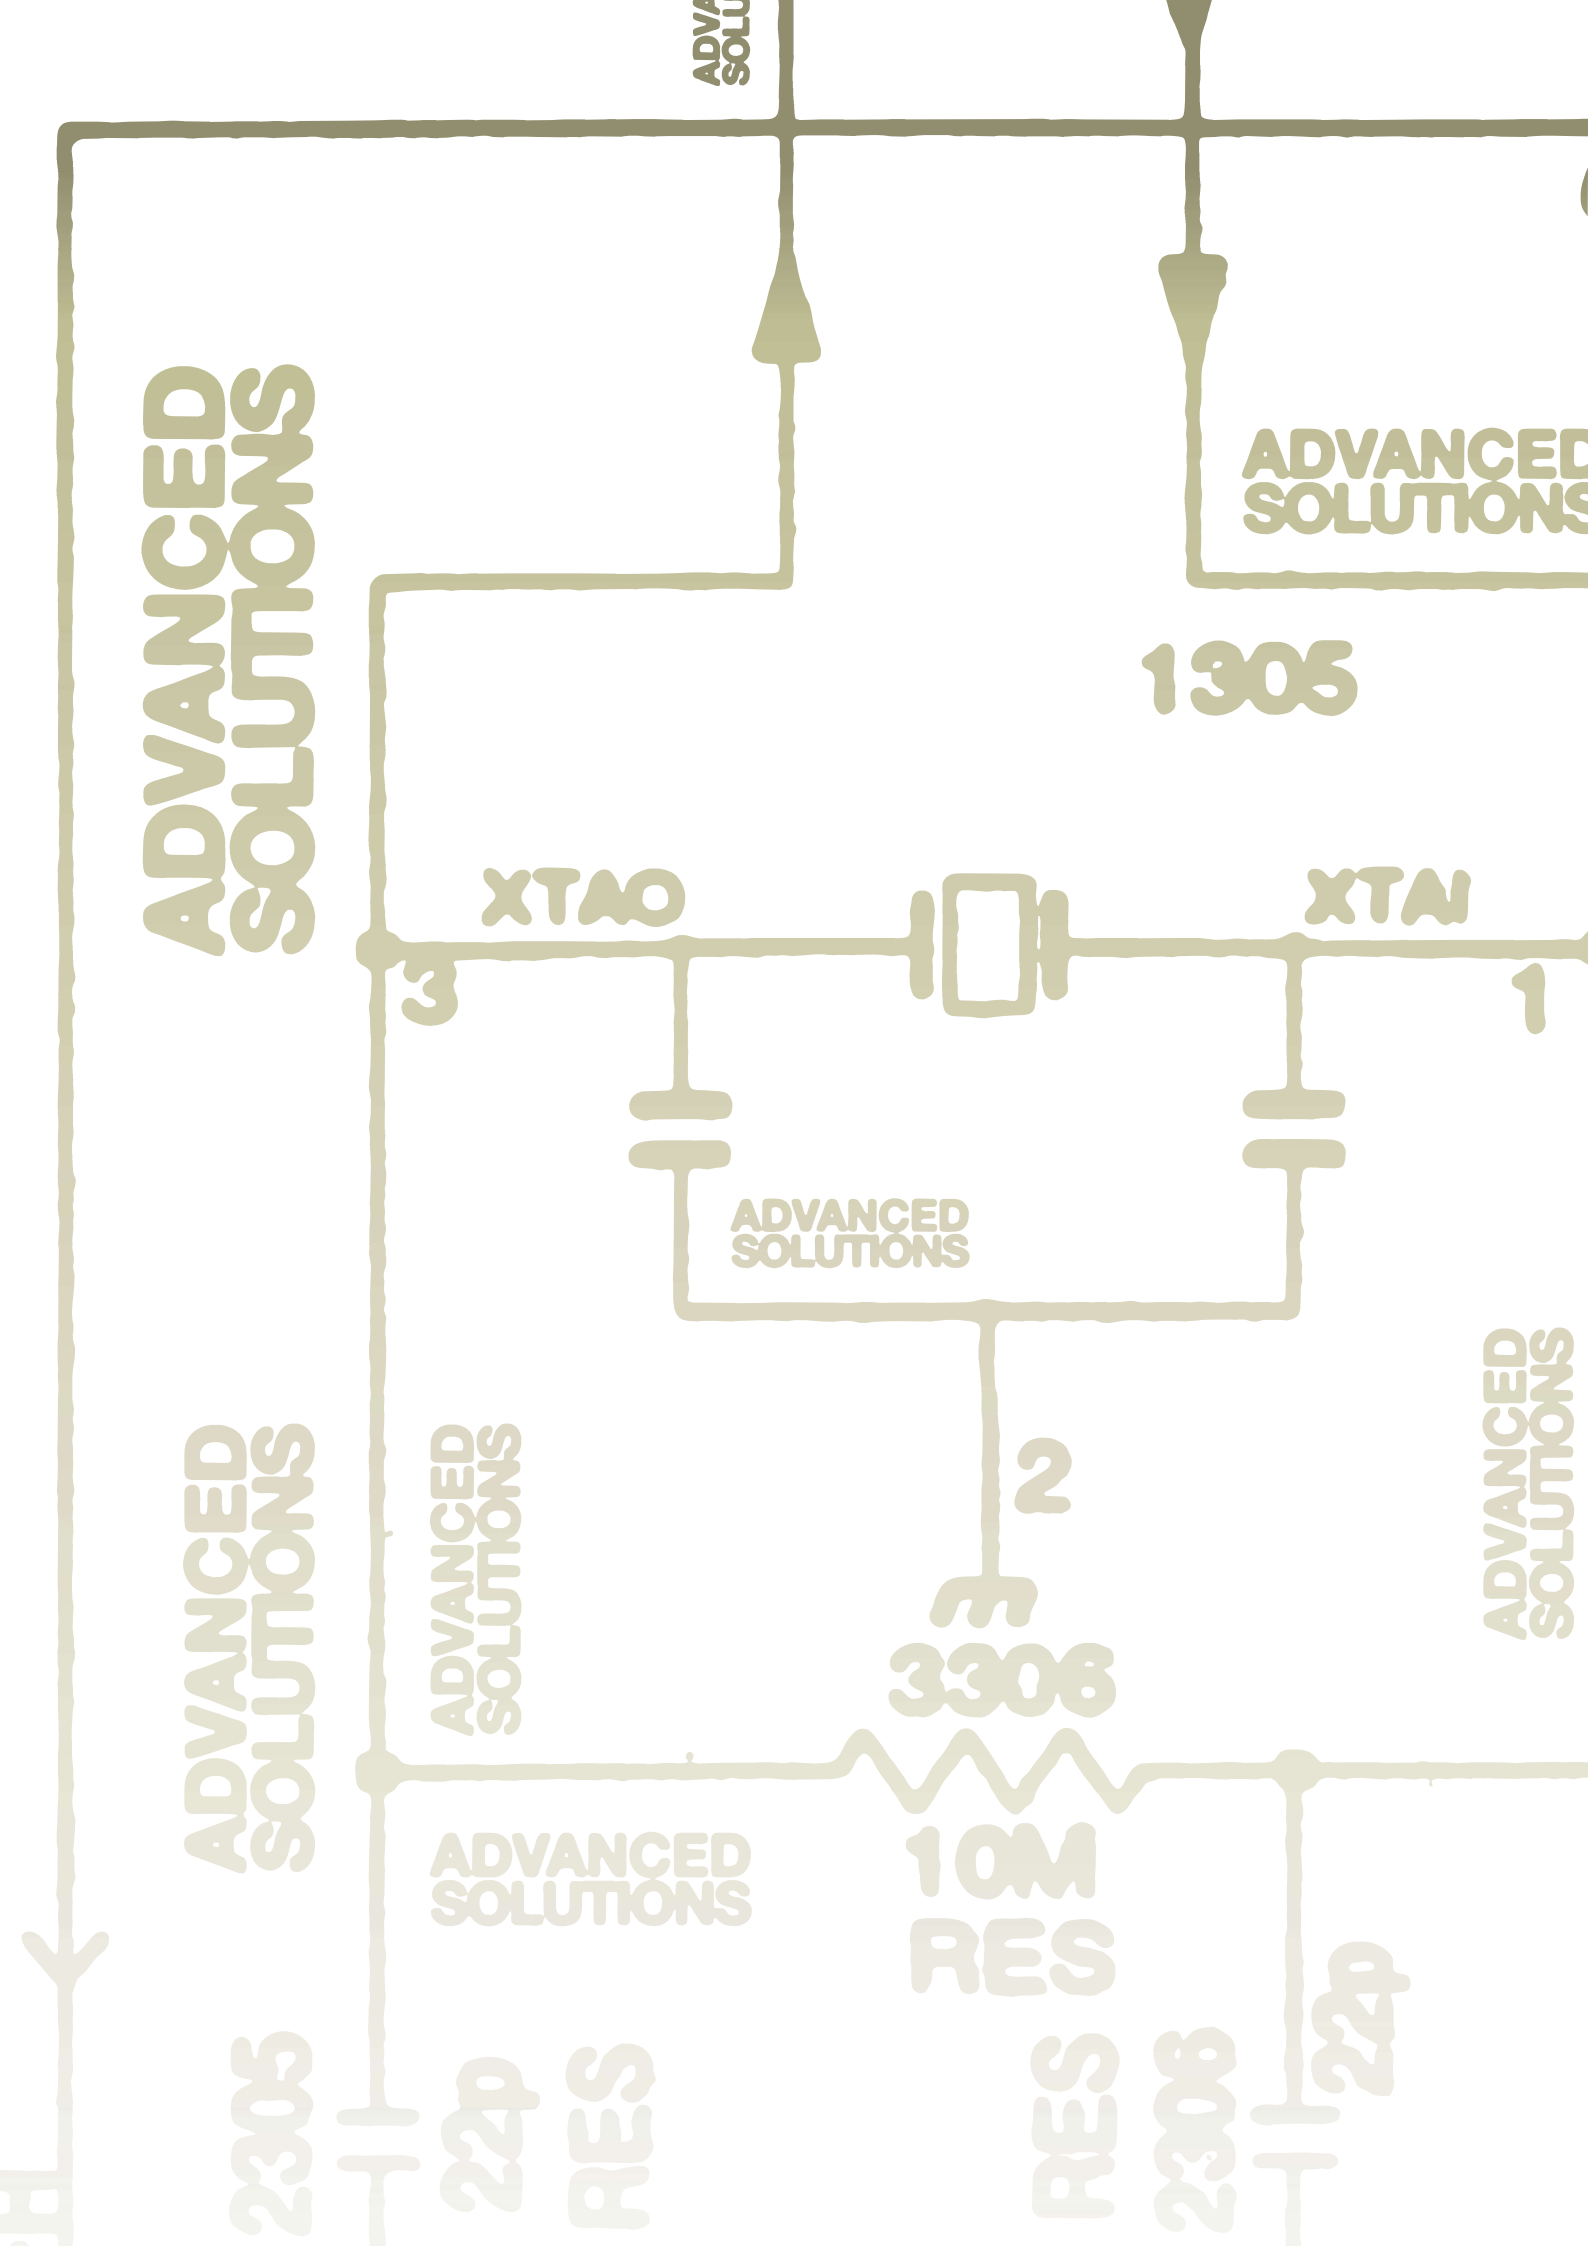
ADVA SOLU

ADVANCED SOLUTIONS

ADVANCED SOLUTIONS

1305

XTAO

XTAI

3

1

ADVANCED SOLUTIONS

ADVANCED SOLUTIONS

ADVANCED SOLUTIONS

ADVANCED SOLUTIONS

2

3306

ADVANCED SOLUTIONS

10M RES

2305

22p

RES

RES

2306

22p